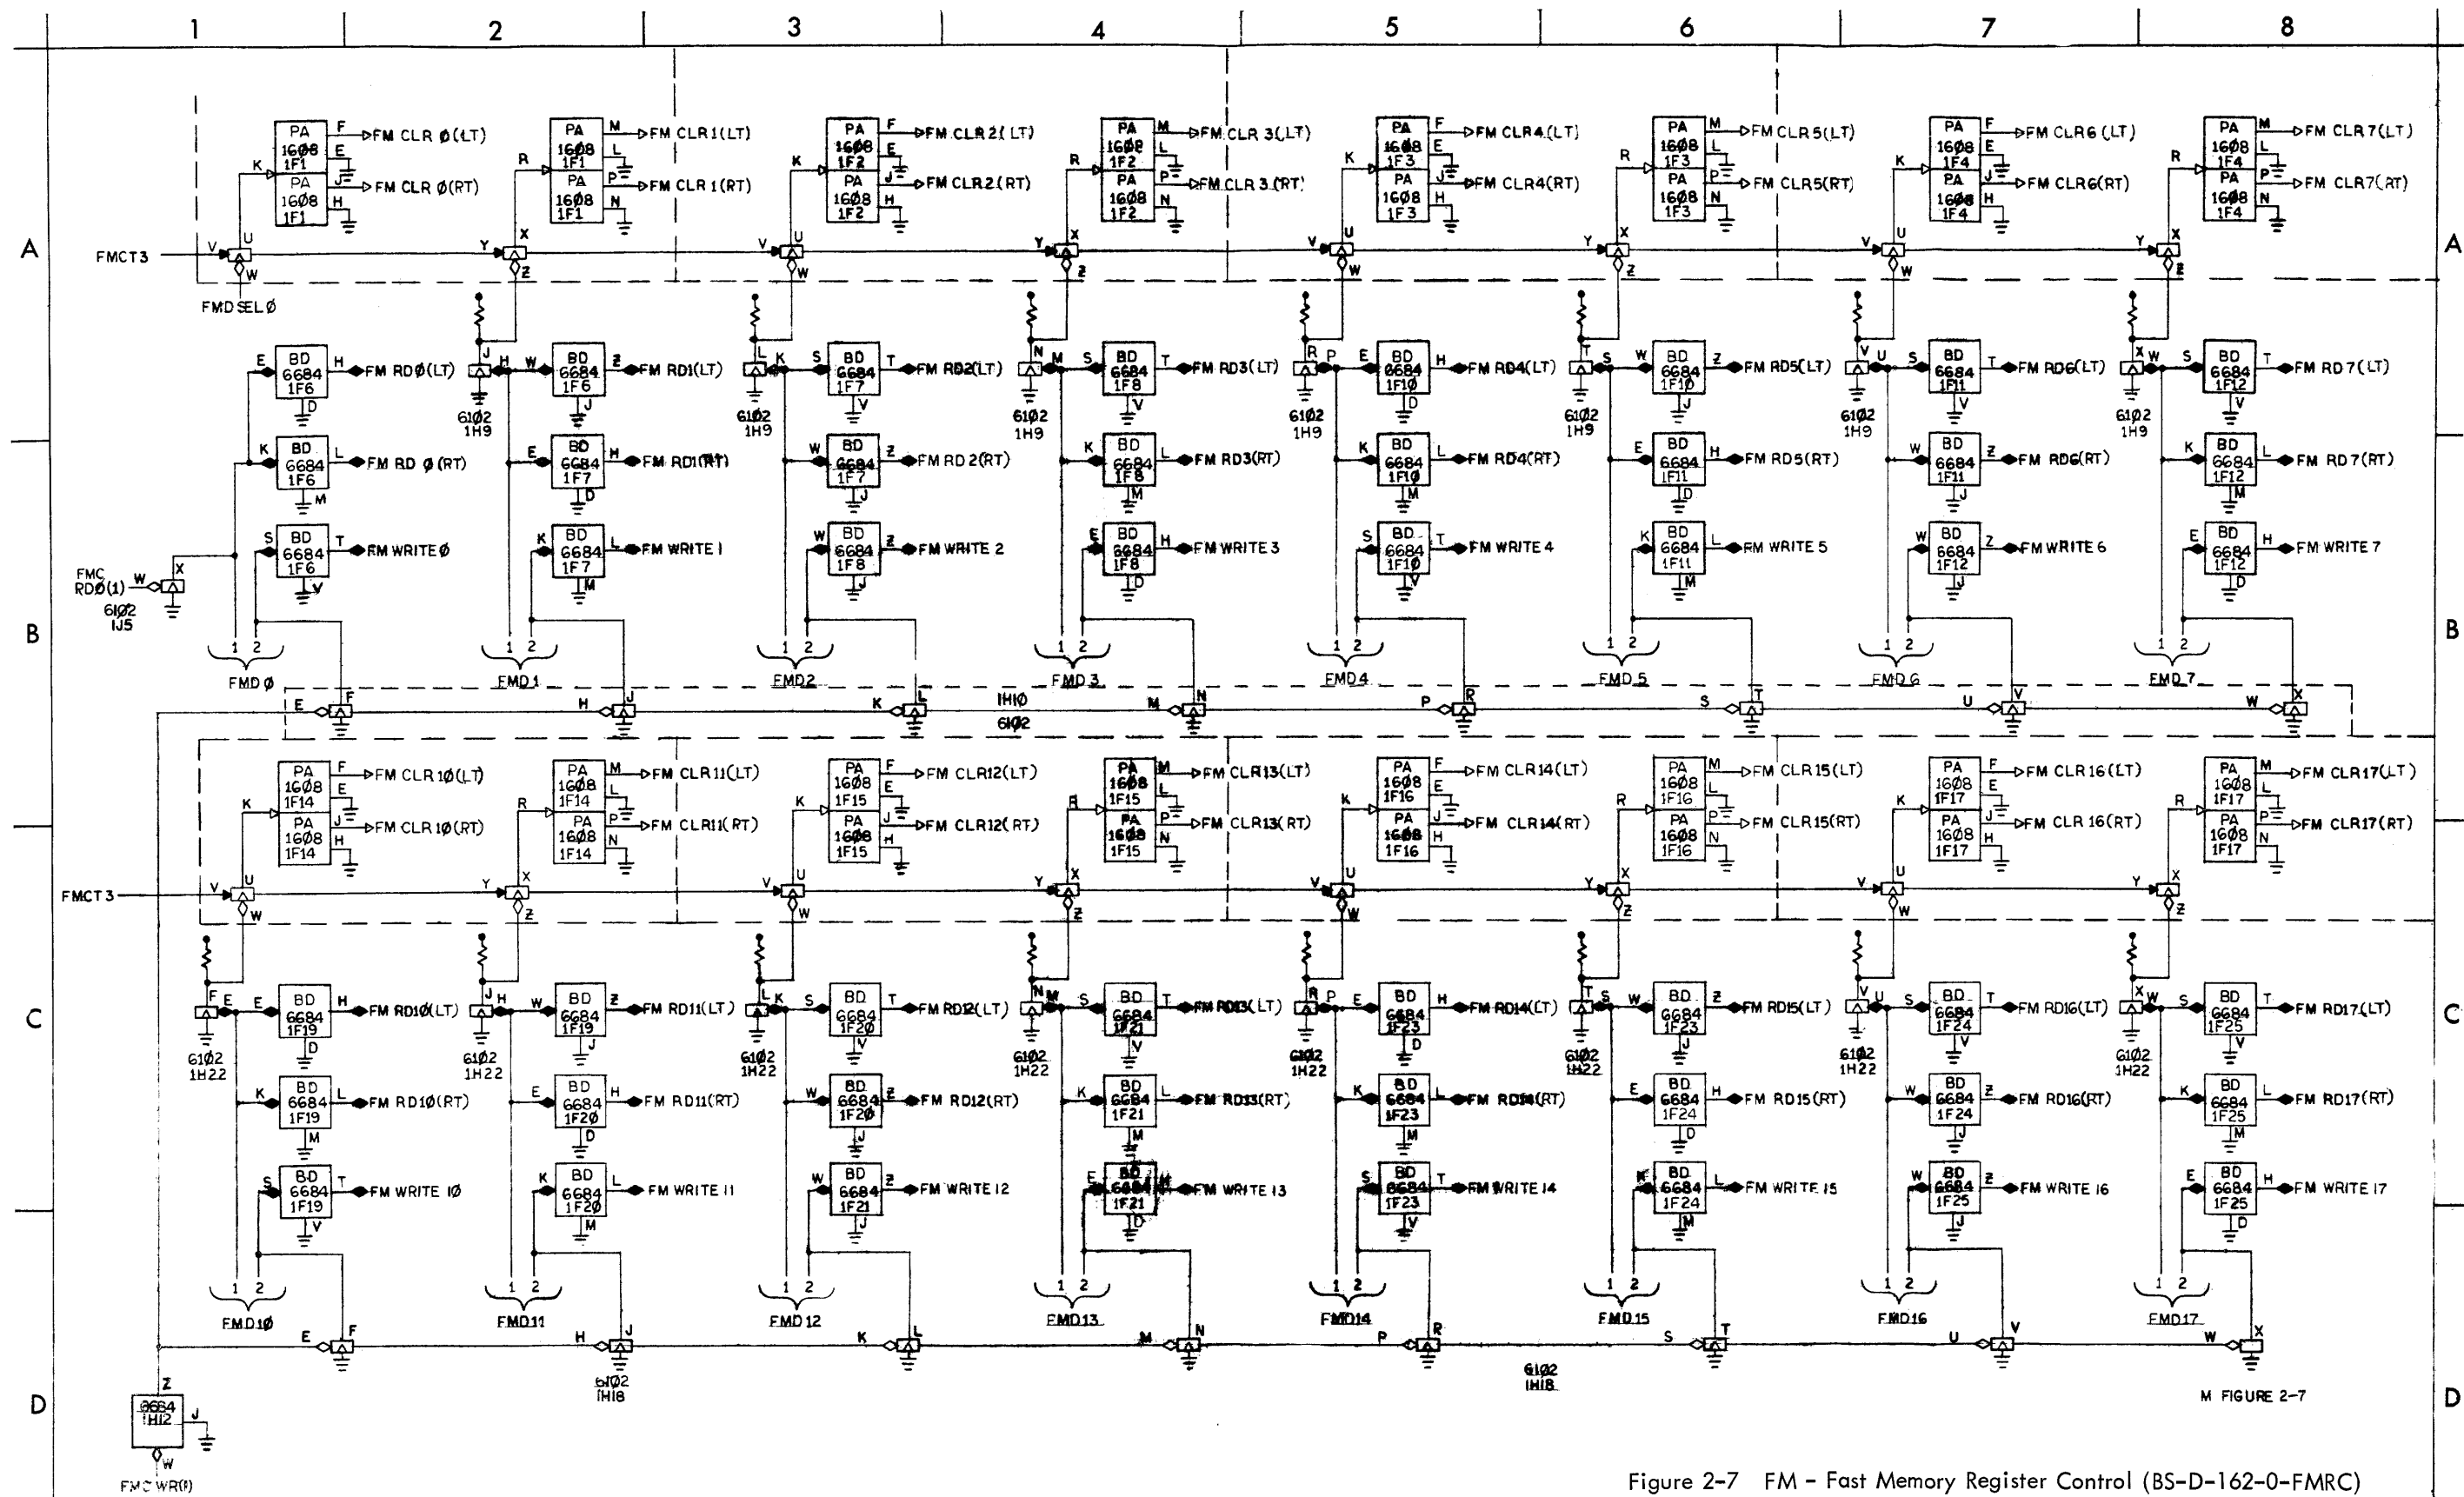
1 2 3 4 5 6 7 8

A

PA 16Ø8 1F1 F FM CLR Ø(LT)
PA 16Ø8 1F1 J FM CLR Ø(RT) K E H
PA 16Ø8 1F1 M FM CLR 1(LT) R L
PA 16Ø8 1F1 P FM CLR 1(RT) N
PA 16Ø8 1F2 F FM CLR 2(LT) K E
PA 16Ø8 1F2 J FM CLR 2(RT) H
PA 16Ø8 1F2 M FM CLR 3(LT) R L
PA 16Ø8 1F2 P FM CLR 3(RT) N
PA 16Ø8 1F3 F FM CLR4(LT) K E
PA 16Ø8 1F3 J FM CLR4(RT) H
PA 16Ø8 1F3 M FM CLR5(LT) R L
PA 16Ø8 1F3 P FM CLR5(RT) N
PA 16Ø8 1F4 F FM CLR6(LT) K E
PA 16Ø8 1F4 J FM CLR6(RT) H
PA 16Ø8 1F4 M FM CLR7(LT) R L
PA 16Ø8 1F4 P FM CLR7(RT) N

FMCT3 V U W Y X Z V U W Y X Z V U W Y X Z V U W Y X Z
FMDSELØ

BD 6684 1F6 E H FM RDØ(LT) D
BD 6684 1F6 K L FM RD Ø(RT) M
BD 6684 1F6 S T FM WRITE Ø V
FMC RDØ(1) W X 6102 1J5
J H 6102 1H9
BD 6684 1F6 W Z FM RD1(LT) J
BD 6684 1F7 E H FM RD1(RT) D
BD 6684 1F7 K L FM WRITE 1 M
L K 6102 1H9
BD 6684 1F7 S T FM RD2(LT) V
BD 6684 1F7 W Z FM RD 2(RT) J
BD 6684 1F8 W Z FM WRITE 2 J
N M 6102 1H9
BD 6684 1F8 S T FM RD3(LT) V
BD 6684 1F8 K L FM RD3(RT) M
BD 6684 1F8 E H FM WRITE 3 D
R P 6102 1H9
BD 6684 1F1Ø E H FM RD4(LT) D
BD 6684 1F1Ø K L FM RD4(RT) M
BD 6684 1F1Ø S T FM WRITE 4 V
T S 6102 1H9
BD 6684 1F1Ø W Z FM RD5(LT) J
BD 6684 1F11 E H FM RD5(RT) D
BD 6684 1F11 K L FM WRITE 5 M
V U 6102 1H9
BD 6684 1F11 S T FM RD6(LT) V
BD 6684 1F11 W Z FM RD6(RT) J
BD 6684 1F12 W Z FM WRITE 6 J
X W 6102 1H9
BD 6684 1F12 S T FM RD7(LT) V
BD 6684 1F12 K L FM RD7(RT) M
BD 6684 1F12 E H FM WRITE 7 D

1 2 FMD Ø 1 2 FMD 1 1 2 FMD2 1 2 FMD 3 1 2 FMD4 1 2 FMD 5 1 2 FMD 6 1 2 FMD 7

B

E F H J K L 1H1Ø 6102 M N P R S T U V W X

PA 16Ø8 1F14 F FM CLR 1Ø(LT) K E
PA 16Ø8 1F14 J FM CLR 1Ø(RT) H
PA 16Ø8 1F14 M FM CLR11(LT) R L
PA 16Ø8 1F14 P FM CLR11(RT) N
PA 16Ø8 1F15 F FM CLR12(LT) K E
PA 16Ø8 1F15 J FM CLR12(RT) H
PA 16Ø8 1F15 M FM CLR13(LT) R L
PA 16Ø8 1F15 P FM CLR13(RT) N
PA 16Ø8 1F16 F FM CLR14(LT) K E
PA 16Ø8 1F16 J FM CLR14(RT) H
PA 16Ø8 1F16 M FM CLR15(LT) R L
PA 16Ø8 1F16 P FM CLR15(RT) N
PA 16Ø8 1F17 F FM CLR 16(LT) K E
PA 16Ø8 1F17 J FM CLR 16(RT) H
PA 16Ø8 1F17 M FM CLR17(LT) R L
PA 16Ø8 1F17 P FM CLR17(RT) N

FMCT3 V U W Y X Z V U W Y X Z V U W Y X Z V U W Y X Z

C

F E 6102 1H22
BD 6684 1F19 E H FM RD1Ø(LT) D
BD 6684 1F19 K L FM RD1Ø(RT) M
BD 6684 1F19 S T FM WRITE 1Ø V
J H 6102 1H22
BD 6684 1F19 W Z FM RD11(LT) J
BD 6684 1F2Ø E H FM RD11(RT) D
BD 6684 1F2Ø K L FM WRITE 11 M
L K 6102 1H22
BD 6684 1F2Ø S T FM RD12(LT) V
BD 6684 1F2Ø W Z FM RD12(RT) J
BD 6684 1F21 W Z FM WRITE 12 J
N M 6102 1H22
BD 6684 1F21 S T FM RD13(LT) V
BD 6684 1F21 K L FM RD13(RT) M
BD 6684 1F21 E H FM WRITE 13 D
R P 6102 1H22
BD 6684 1F23 E H FM RD14(LT) D
BD 6684 1F23 K L FM RD14(RT) M
BD 6684 1F23 S T FM WRITE 14 V
T S 6102 1H22
BD 6684 1F23 W Z FM RD15(LT) J
BD 6684 1F24 E H FM RD15(RT) D
BD 6684 1F24 K L FM WRITE 15 M
V U 6102 1H22
BD 6684 1F24 S T FM RD16(LT) V
BD 6684 1F24 W Z FM RD16(RT) J
BD 6684 1F25 W Z FM WRITE 16 J
X W 6102 1H22
BD 6684 1F25 S T FM RD17(LT) V
BD 6684 1F25 K L FM RD17(RT) M
BD 6684 1F25 E H FM WRITE 17 D

1 2 FMD1Ø 1 2 FMD11 1 2 FMD 12 1 2 FMD13 1 2 FMD14 1 2 FMD15 1 2 FMD16 1 2 FMD17

E F H J 6102 1H18 K L M N P R 6102 1H18 S T U V W X

D

Z 6684 1H12 J W FMC WR(1)

M FIGURE 2-7

Figure 2-7 FM - Fast Memory Register Control (BS-D-162-0-FMRC)